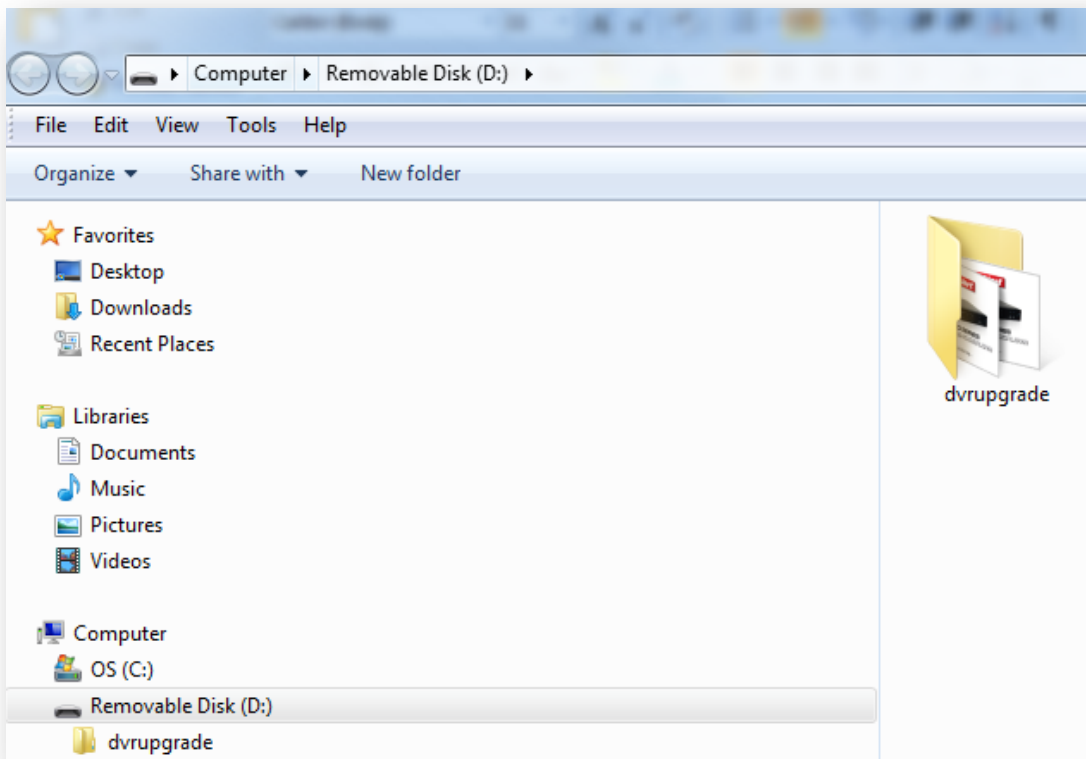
Computer ▸ Removable Disk (D:) ▸

File Edit View Tools Help

Organize ▾ Share with ▾ New folder

Favorites
Desktop
Downloads
Recent Places

Libraries
Documents
Music
Pictures
Videos

Computer
OS (C:)
Removable Disk (D:)
dvrupgrade

dvrupgrade